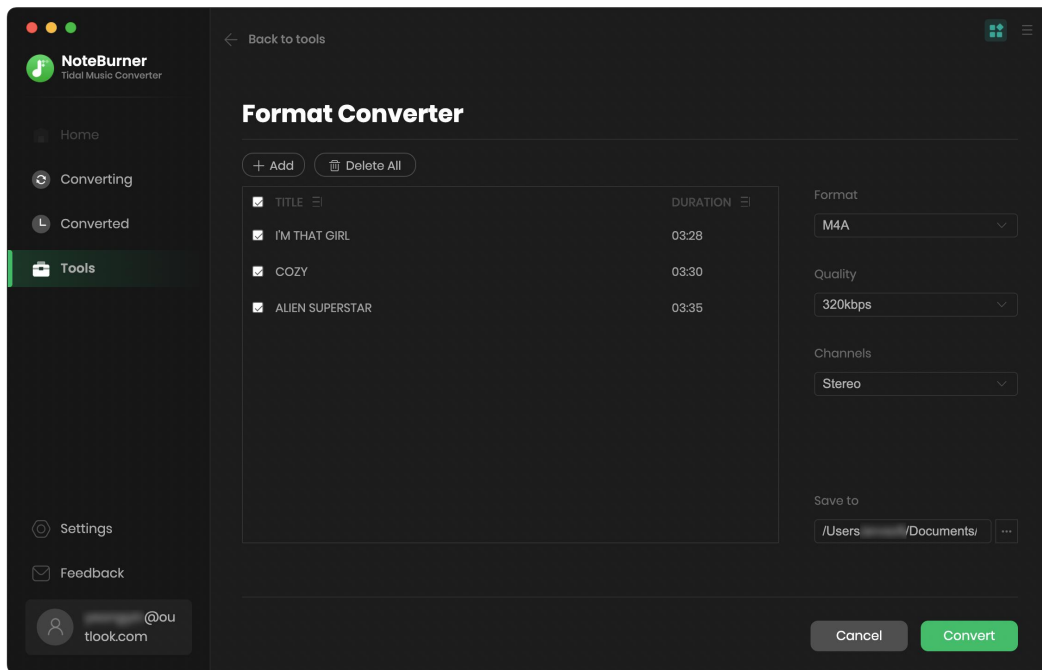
NoteBurner
Tidal Music Converter

Home
Converting
Converted
Tools

Settings
Feedback
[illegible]@outlook.com

Back to tools

Format Converter

+ Add
Delete All

| TITLE | DURATION |
|---|---|
| I'M THAT GIRL | 03:28 |
| COZY | 03:30 |
| ALIEN SUPERSTAR | 03:35 |

Format
M4A

Quality
320kbps

Channels
Stereo

Save to
/Users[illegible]/Documents/
···

Cancel
Convert